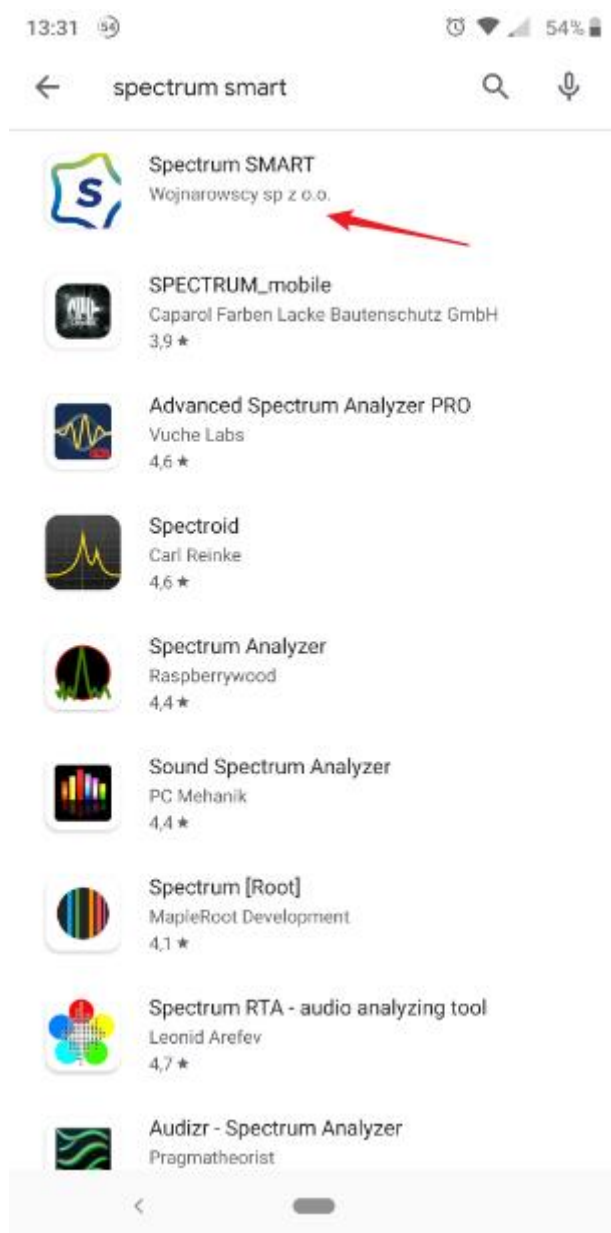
13:31 54 54%

spectrum smart

S
Spectrum SMART
Wojnarowscy sp z o.o.

SPECTRUM_mobile
Caparol Farben Lacke Bautenschutz GmbH
3,9 ★

Advanced Spectrum Analyzer PRO
Vuche Labs
4,6 ★

Spectroid
Carl Reinke
4,6 ★

Spectrum Analyzer
Raspberrywood
4,4 ★

Sound Spectrum Analyzer
PC Mehanik
4,4 ★

Spectrum [Root]
MapleRoot Development
4,1 ★

Spectrum RTA - audio analyzing tool
Leonid Arefev
4,7 ★

Audizr - Spectrum Analyzer
Pragmatheorist